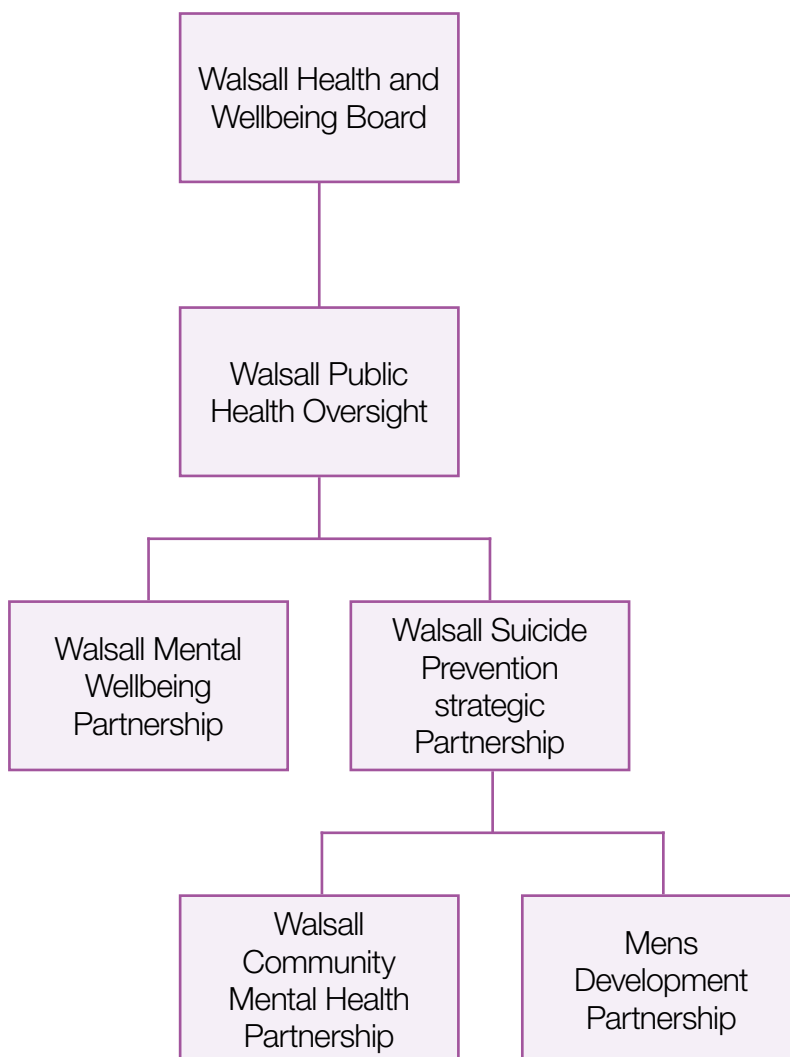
Walsall Health and Wellbeing Board

Walsall Public Health Oversight

Walsall Mental Wellbeing Partnership

Walsall Suicide Prevention strategic Partnership

Walsall Community Mental Health Partnership

Mens Development Partnership